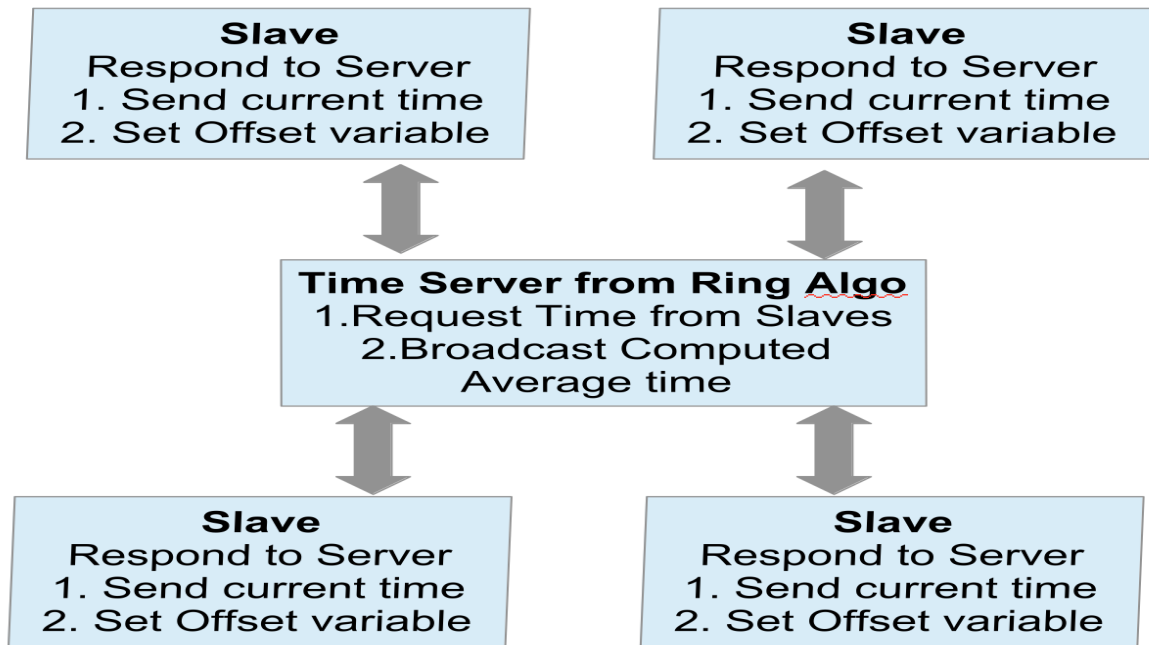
Slave
Respond to Server
1. Send current time
2. Set Offset variable

Slave
Respond to Server
1. Send current time
2. Set Offset variable

Time Server from Ring Algo
1.Request Time from Slaves
2.Broadcast Computed Average time

Slave
Respond to Server
1. Send current time
2. Set Offset variable

Slave
Respond to Server
1. Send current time
2. Set Offset variable